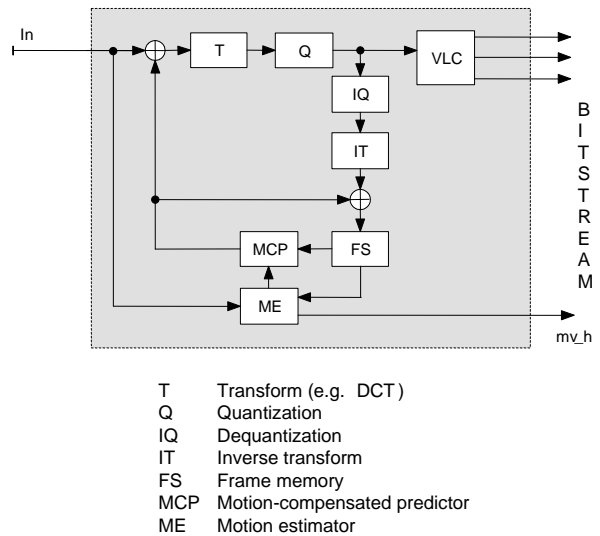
In

T

Q

VLC

IQ

IT

MCP

FS

ME

B
I
T
S
T
R
E
A
M

mv_h

T Transform (e.g. DCT)
Q Quantization
IQ Dequantization
IT Inverse transform
FS Frame memory
MCP Motion-compensated predictor
ME Motion estimator